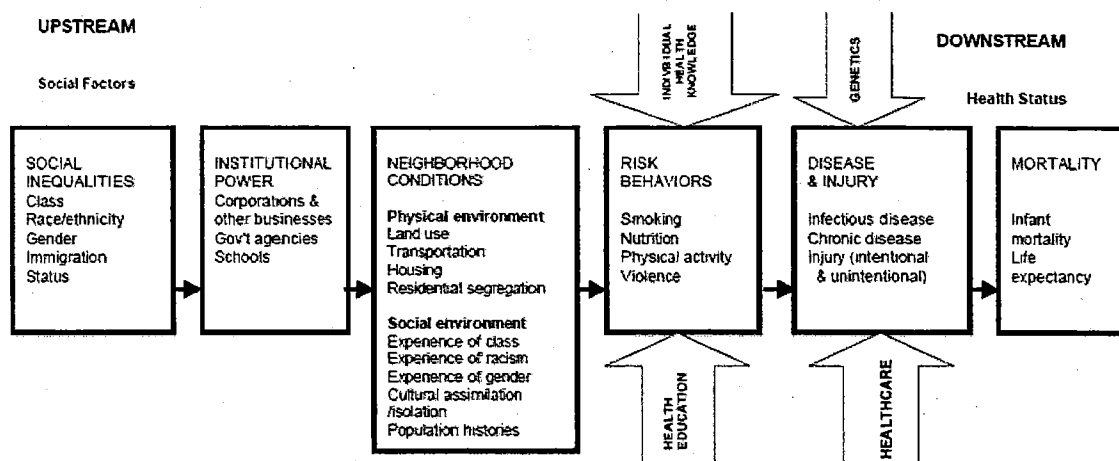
UPSTREAM

Social Factors

INDIVIDUAL HEALTH KNOWLEDGE

GENETICS

DOWNSTREAM

Health Status

SOCIAL INEQUALITIES
Class
Race/ethnicity
Gender
Immigration
Status

INSTITUTIONAL POWER
Corporations & other businesses
Gov't agencies
Schools

NEIGHBORHOOD CONDITIONS

Physical environment
Land use
Transportation
Housing
Residential segregation

Social environment
Experience of class
Experience of racism
Experience of gender
Cultural assimilation /isolation
Population histories

RISK BEHAVIORS
Smoking
Nutrition
Physical activity
Violence

DISEASE & INJURY
Infectious disease
Chronic disease
Injury (intentional & unintentional)

MORTALITY
Infant mortality
Life expectancy

HEALTH EDUCATION

HEALTHCARE